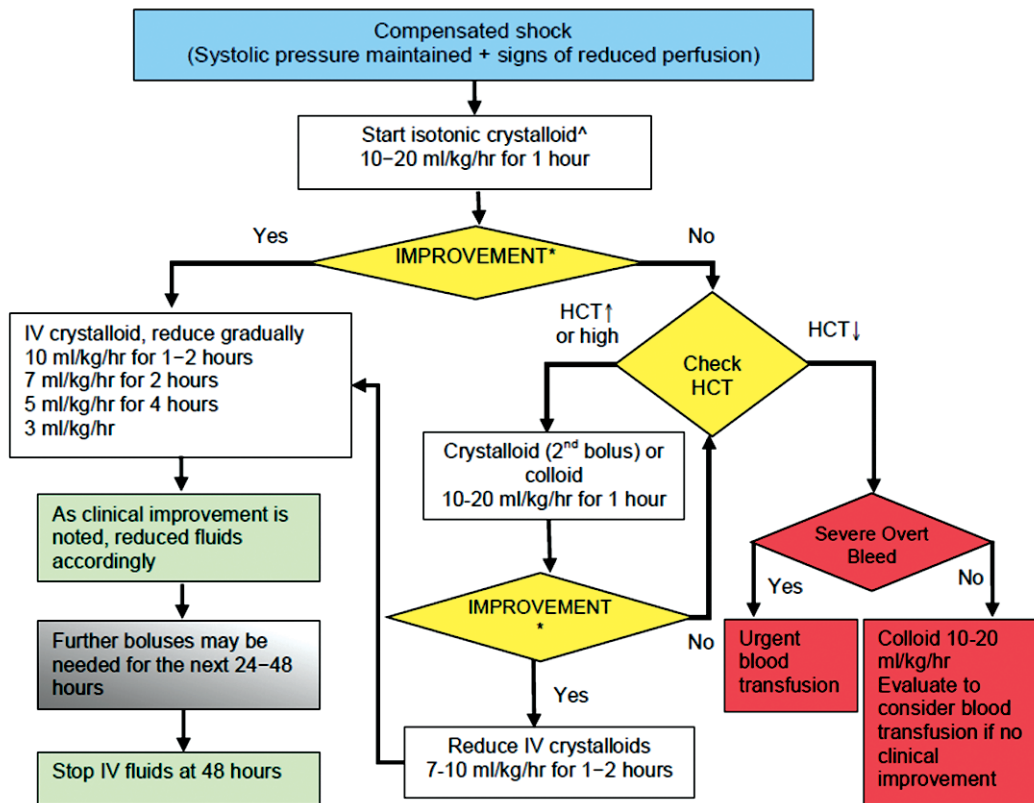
Compensated shock
(Systolic pressure maintained + signs of reduced perfusion)

Start isotonic crystalloid^
10−20 ml/kg/hr for 1 hour

Yes

IMPROVEMENT*

No

IV crystalloid, reduce gradually
10 ml/kg/hr for 1−2 hours
7 ml/kg/hr for 2 hours
5 ml/kg/hr for 4 hours
3 ml/kg/hr

HCT↑
or high

Check HCT

HCT↓

Crystalloid (2$^{nd}$ bolus) or colloid
10-20 ml/kg/hr for 1 hour

As clinical improvement is noted, reduced fluids accordingly

Severe Overt Bleed

Yes

No

IMPROVEMENT
*

No

Further boluses may be needed for the next 24−48 hours

Urgent blood transfusion

Colloid 10-20 ml/kg/hr
Evaluate to consider blood transfusion if no clinical improvement

Yes

Reduce IV crystalloids
7-10 ml/kg/hr for 1−2 hours

Stop IV fluids at 48 hours